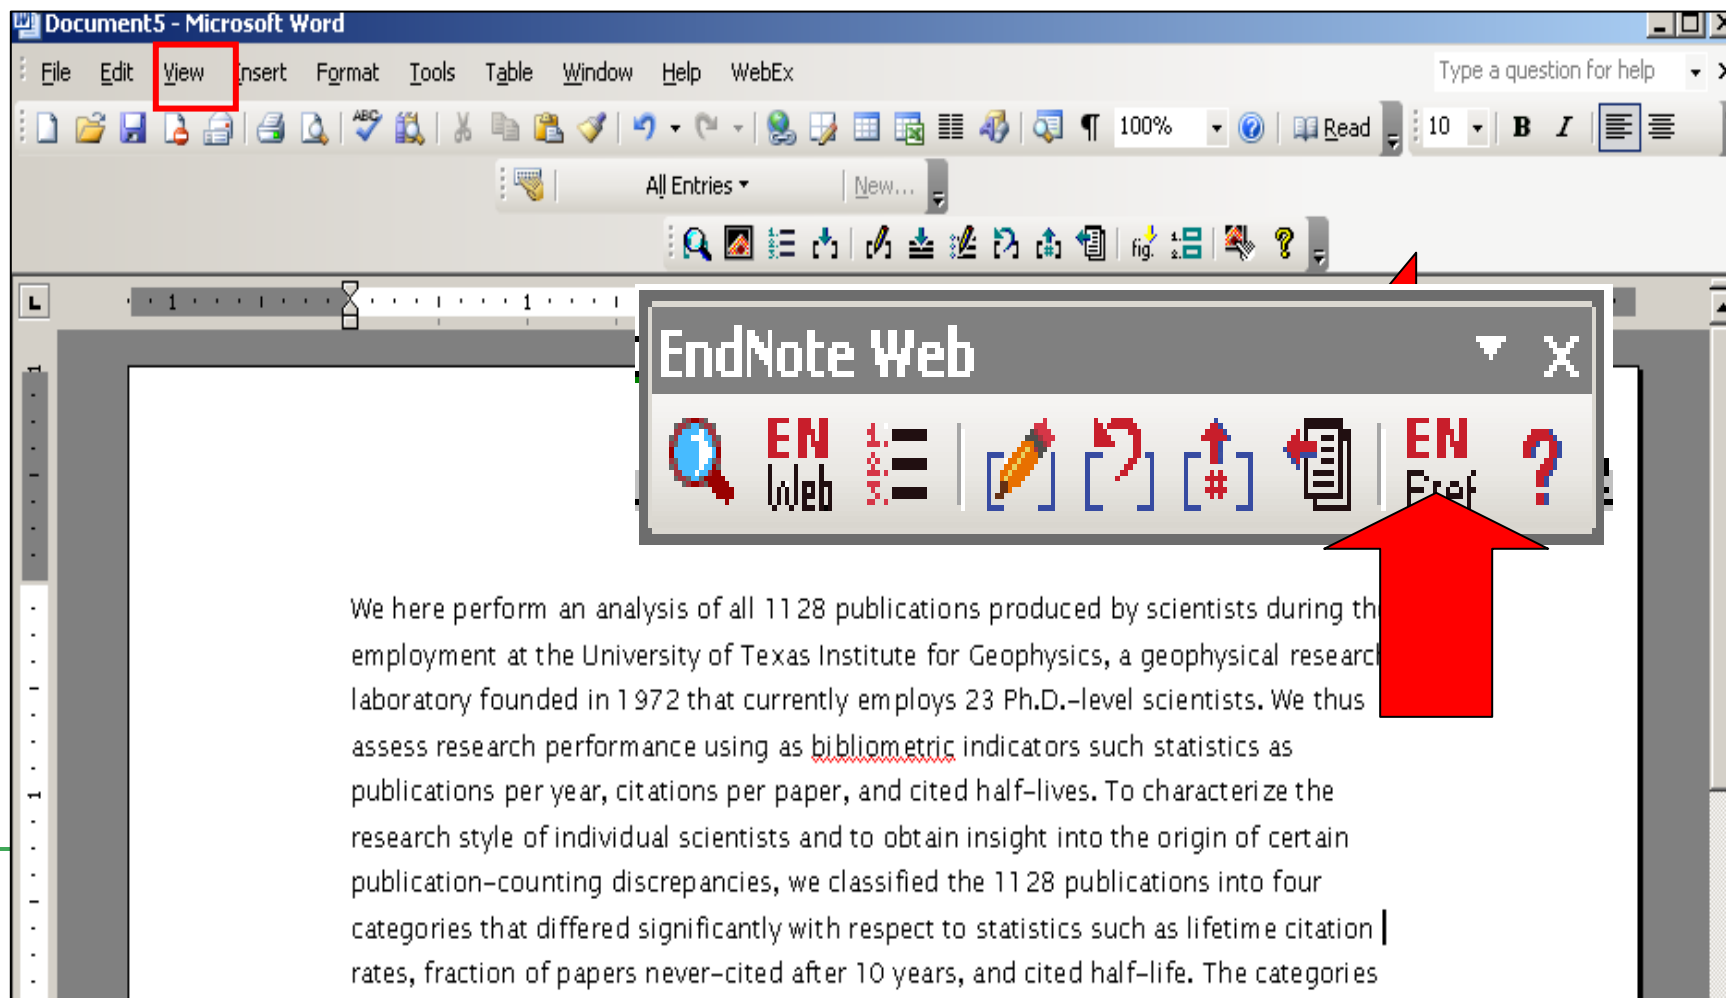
Document5 - Microsoft Word

File Edit View Insert Format Tools Table Window Help WebEx

Type a question for help

100% Read 10 B I

All Entries New...

fig

EndNote Web

EN Web

EN Fref

?

We here perform an analysis of all 1128 publications produced by scientists during th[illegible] employment at the University of Texas Institute for Geophysics, a geophysical researc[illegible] laboratory founded in 1972 that currently employs 23 Ph.D.-level scientists. We thus assess research performance using as bibliometric indicators such statistics as publications per year, citations per paper, and cited half-lives. To characterize the research style of individual scientists and to obtain insight into the origin of certain publication-counting discrepancies, we classified the 1128 publications into four categories that differed significantly with respect to statistics such as lifetime citation rates, fraction of papers never-cited after 10 years, and cited half-life. The categories